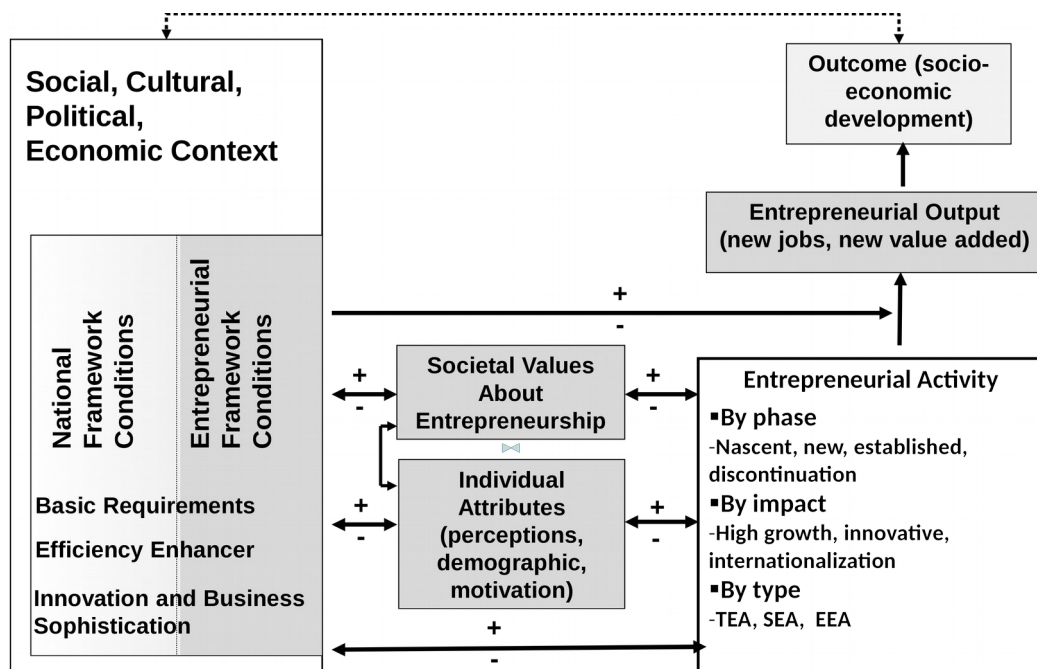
Social, Cultural, Political, Economic Context

Outcome (socio-economic development)

Entrepreneurial Output (new jobs, new value added)

National Framework Conditions

Entrepreneurial Framework Conditions

+
-

+
-

Societal Values About Entrepreneurship

+
-

Entrepreneurial Activity
▪By phase
-Nascent, new, established, discontinuation
▪By impact
-High growth, innovative, internationalization
▪By type
-TEA, SEA, EEA

Basic Requirements

Efficiency Enhancer

Innovation and Business Sophistication

+
-

Individual Attributes (perceptions, demographic, motivation)

+
-

+
-